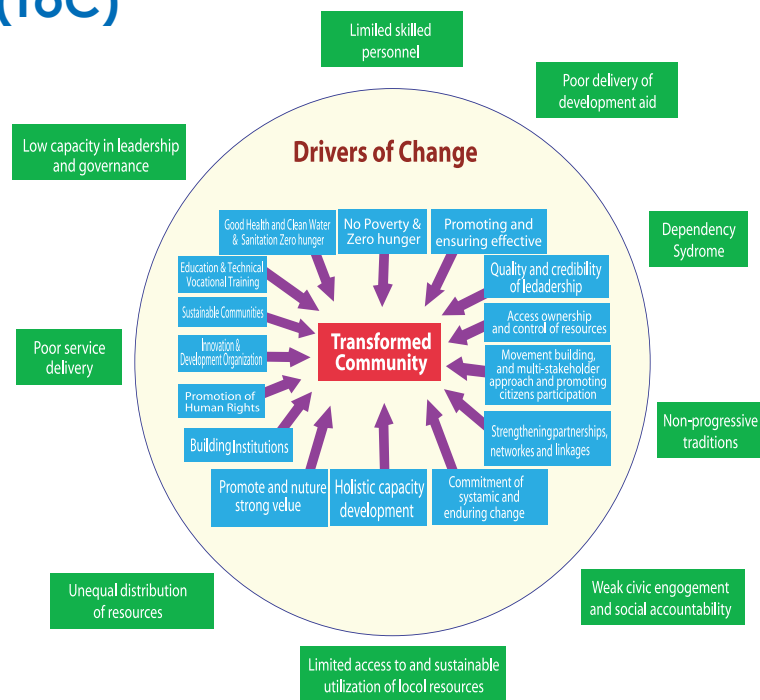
(ToC)

Limited skilled personnel

Poor delivery of development aid

Low capacity in leadership and governance

Drivers of Change

Dependency Sydrome

Good Health and Clean Water & Sanitation Zero hunger

No Poverty & Zero hunger

Promoting and ensuring effective

Quality and credibility of ledadership

Education & Technical Vocational Training

Sustainable Communities

Access ownership and control of resources

Poor service delivery

Innovation & Development Organization

Transformed Community

Movement building, and multi-stakeholder approach and promoting citizens participation

Promotion of Human Rights

Non-progressive traditions

Strengtheningpartnerships, networkes and linkages

Building Institutions

Promote and nuture strong value

Holistic capacity development

Commitment of systamic and enduring change

Unequal distribution of resources

Weak civic engogement and social accountability

Limited access to and sustainable utilization of locol resources